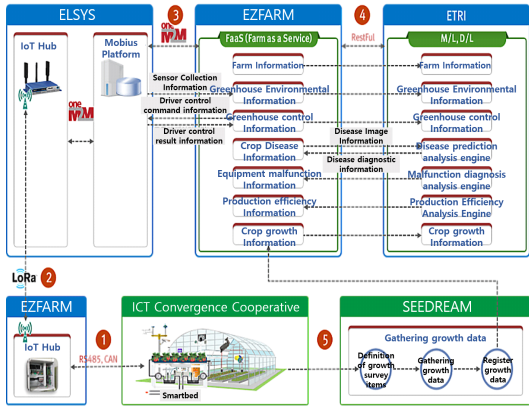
ELSYS

IoT Hub

Mobius Platform

oneM2M

3 oneM2M

EZFARM

FaaS (Farm as a Service)

Farm Information

Greenhouse Environmental Information

Greenhouse control Information

Crop Disease Information

Equipment malfunction Information

Production efficiency Information

Crop growth Information

4 Restful

ETRI

M/L, D/L

Farm Information

Greenhouse Environmental Information

Greenhouse control Information

Disease prediction analysis engine

Malfunction diagnosis analysis engine

Production Efficiency Analysis Engine

Crop growth Information

Sensor Collection Information

Driver control command information

Driver control result information

Disease Image Information

Disease diagnostic information

LoRa 2

EZFARM

IoT Hub

1 RS485, CAN

ICT Convergence Cooperative

Smartbed

5

SEEDREAM

Gathering growth data

Definition of growth survey items

Gathering growth data

Register growth data